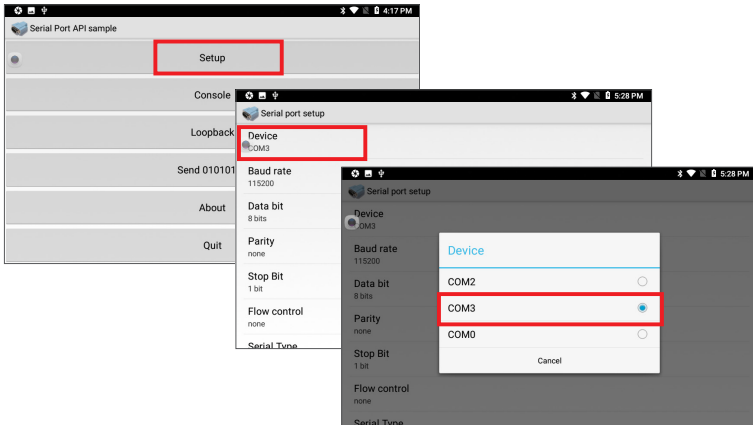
4:17 PM
Serial Port API sample
Setup
Console
Loopback
Send 010101
About
Quit

5:28 PM
Serial port setup
Device
COM3
Baud rate
115200
Data bit
8 bits
Parity
none
Stop Bit
1 bit
Flow control
none
Serial Type

5:28 PM
Serial port setup
Device
COM3
Baud rate
115200
Data bit
8 bits
Parity
none
Stop Bit
1 bit
Flow control
none
Serial Type

Device
COM2
COM3
COM0
Cancel